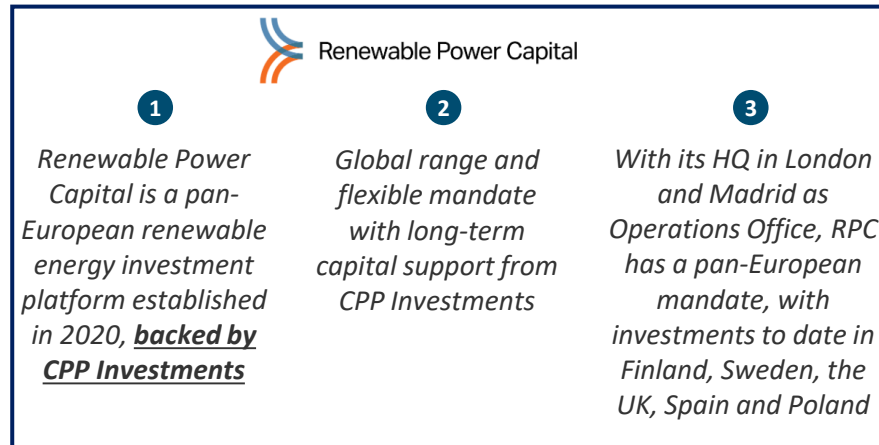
Renewable Power Capital

1

Renewable Power Capital is a pan-European renewable energy investment platform established in 2020, **backed by CPP Investments**

2

Global range and flexible mandate with long-term capital support from CPP Investments

3

With its HQ in London and Madrid as Operations Office, RPC has a pan-European mandate, with investments to date in Finland, Sweden, the UK, Spain and Poland